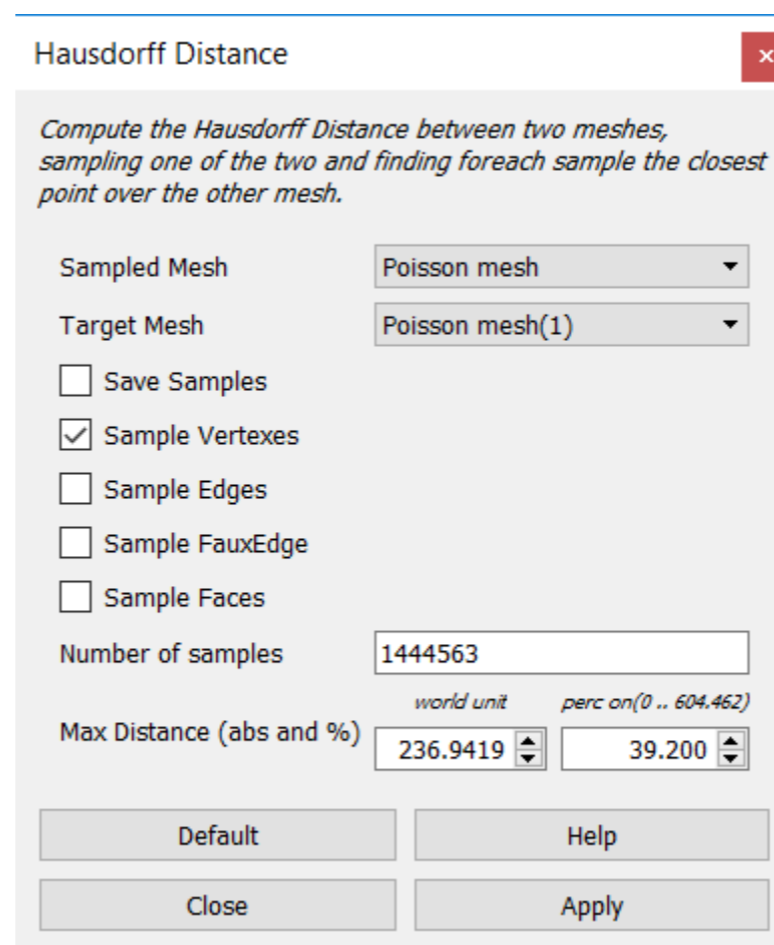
Hausdorff Distance

Compute the Hausdorff Distance between two meshes, sampling one of the two and finding foreach sample the closest point over the other mesh.

Sampled Mesh
Poisson mesh

Target Mesh
Poisson mesh(1)

Save Samples

Sample Vertexes

Sample Edges

Sample FauxEdge

Sample Faces

Number of samples
1444563

world unit
perc on(0 .. 604.462)

Max Distance (abs and %)
236.9419
39.200

Default
Help

Close
Apply